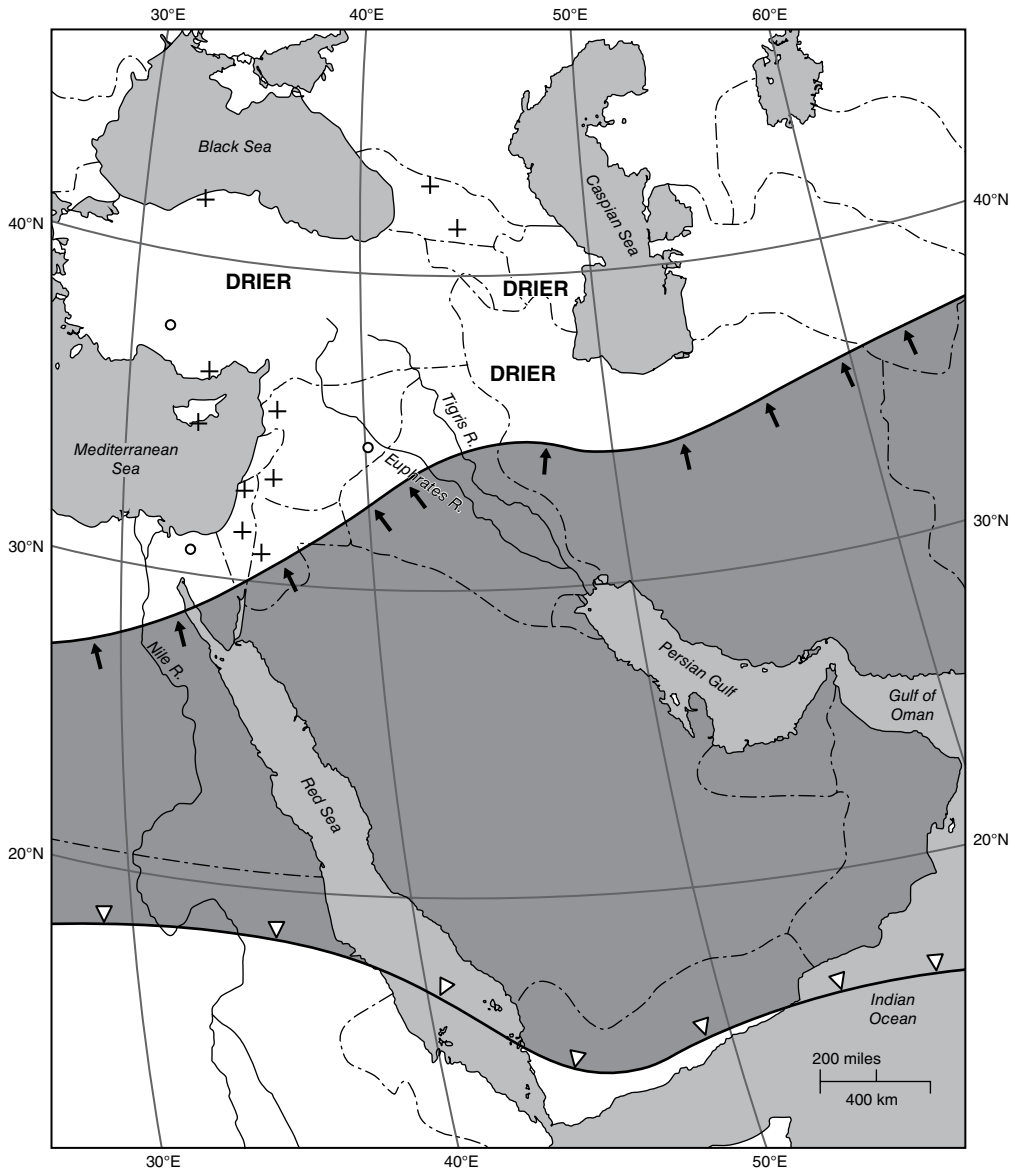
30°E
40°E
50°E
60°E

40°N
40°N
30°N
30°N
20°N
20°N

Black Sea

Caspian Sea

DRIER

DRIER

DRIER

Mediterranean Sea

Tigris R.

Euphrates R.

Nile R.

Persian Gulf

Gulf of Oman

Red Sea

Indian Ocean

200 miles
400 km

30°E
40°E
50°E